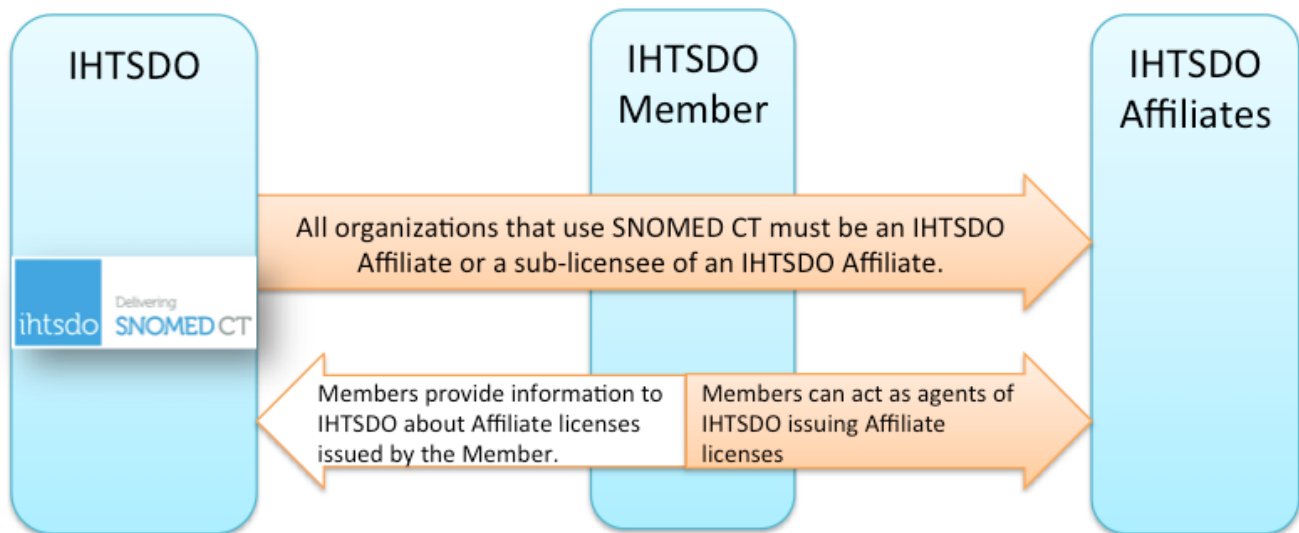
IHTSDO

IHTSDO Member

IHTSDO Affiliates

All organizations that use SNOMED CT must be an IHTSDO Affiliate or a sub-licensee of an IHTSDO Affiliate.

ihtsdo Delivering SNOMED CT

Members provide information to IHTSDO about Affiliate licenses issued by the Member.

Members can act as agents of IHTSDO issuing Affiliate licenses